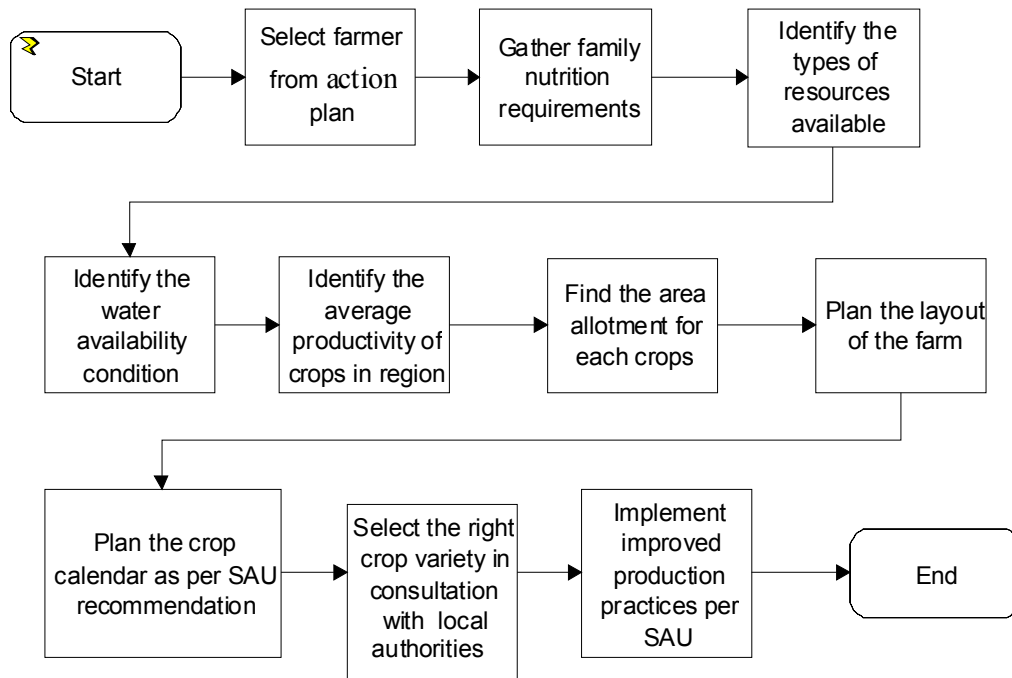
Start

Select farmer from action plan

Gather family nutrition requirements

Identify the types of resources available

Identify the water availability condition

Identify the average productivity of crops in region

Find the area allotment for each crops

Plan the layout of the farm

Plan the crop calendar as per SAU recommendation

Select the right crop variety in consultation with local authorities

Implement improved production practices per SAU

End